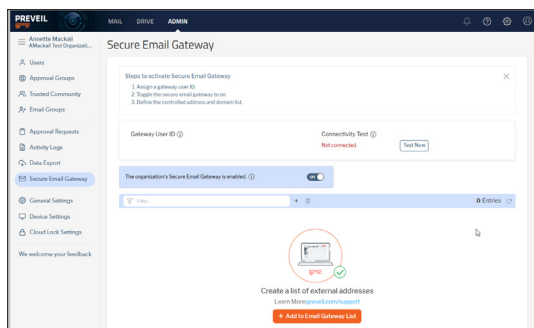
PREVEIL

MAIL DRIVE ADMIN

Annette Mackall
AMackall Test Organizati...

Users
Approval Groups
Trusted Community
Email Groups
Approval Requests
Activity Logs
Data Export
Secure Email Gateway
General Settings
Device Settings
Cloud Lock Settings
We welcome your feedback

Secure Email Gateway

Steps to activate Secure Email Gateway
1. Assign a gateway user ID.
2. Toggle the secure email gateway to on.
3. Define the controlled address and domain list.

Gateway User ID ⓘ

Connectivity Test ⓘ
Not connected.
Test Now

The organization's Secure Email Gateway is enabled. ⓘ
ON

Filter...
+
0 Entries

Create a list of external addresses
Learn More preveil.com/support
+ Add to Email Gateway List